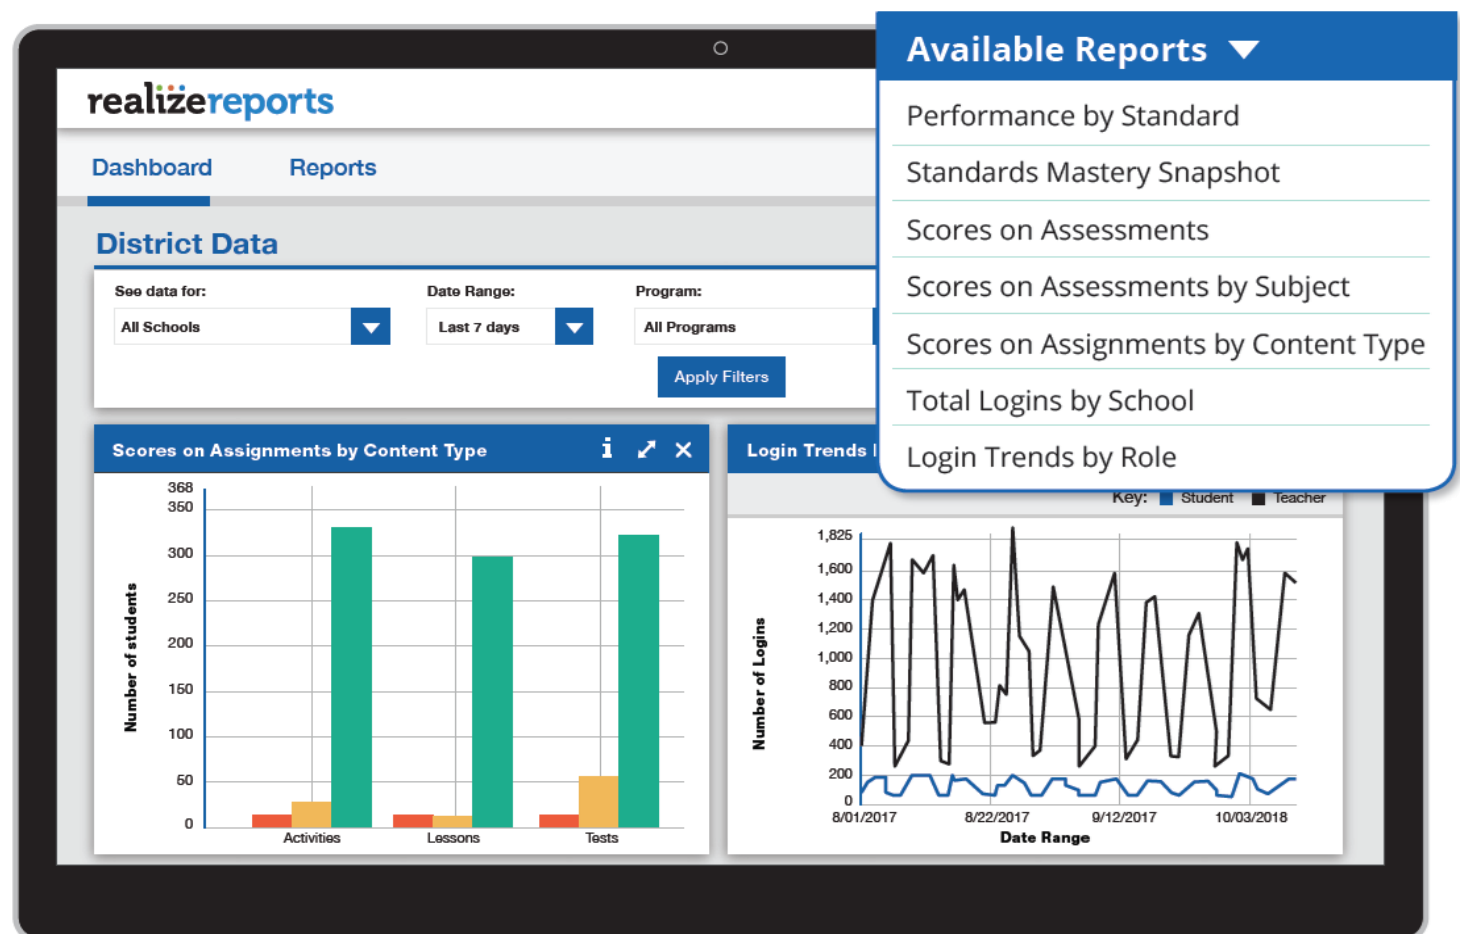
realizereports

Dashboard Reports

District Data

See data for: All Schools

Date Range: Last 7 days

Program: All Programs

Apply Filters

Available Reports

Performance by Standard

Standards Mastery Snapshot

Scores on Assessments

Scores on Assessments by Subject

Scores on Assignments by Content Type

Total Logins by School

Login Trends by Role

Scores on Assignments by Content Type

368
350
300
250
200
150
100
50
0

Number of students

Activities Lessons Tests

Login Trends I

Key: Student Teacher

1,825
1,600
1,400
1,200
1,000
800
600
400
200
0

Number of Logins

8/01/2017 8/22/2017 9/12/2017 10/03/2018

Date Range